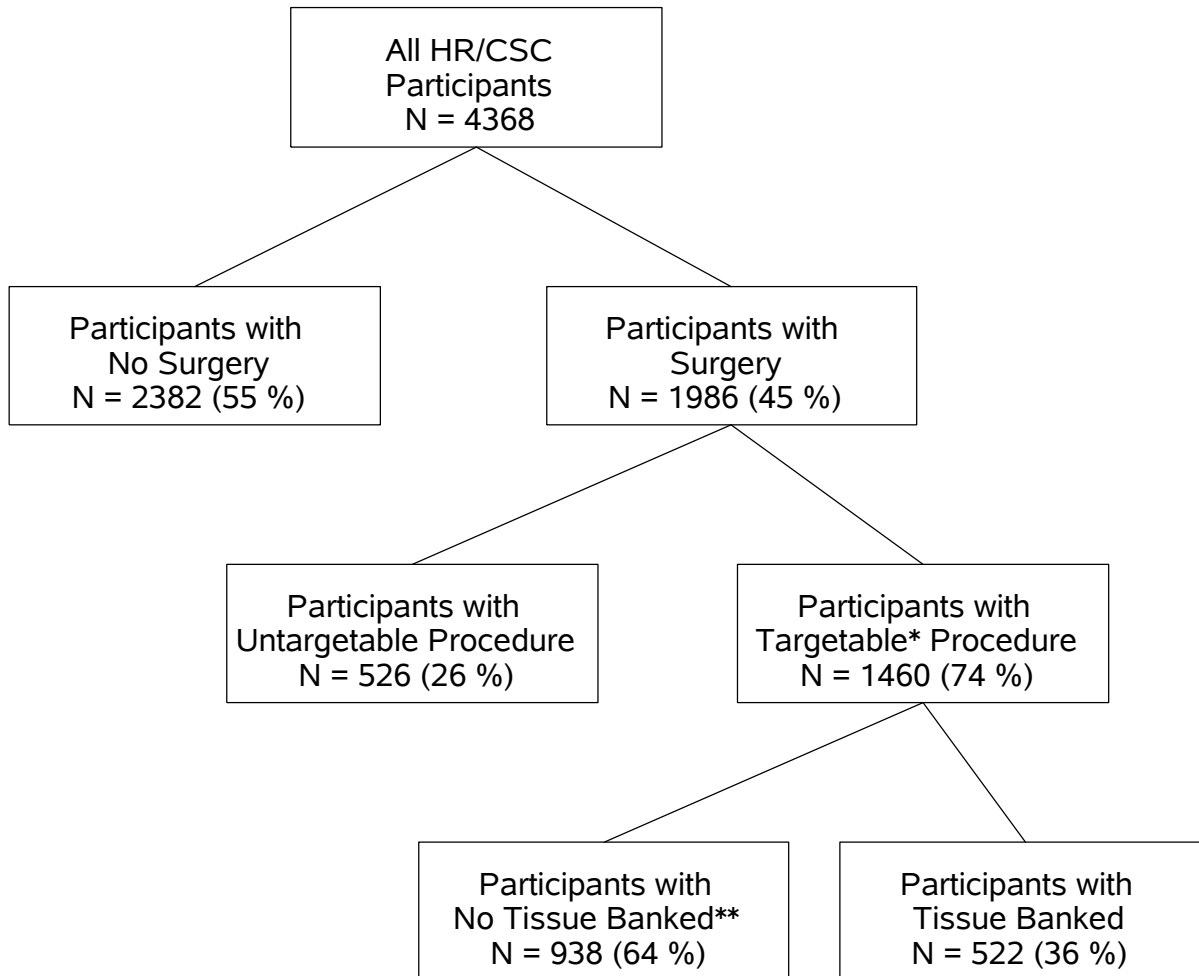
All HR/CSC Participants
N = 4368

Participants with No Surgery
N = 2382 (55 %)

Participants with Surgery
N = 1986 (45 %)

Participants with Untargetable Procedure
N = 526 (26 %)

Participants with Targetable* Procedure
N = 1460 (74 %)

Participants with No Tissue Banked**
N = 938 (64 %)

Participants with Tissue Banked
N = 522 (36 %)